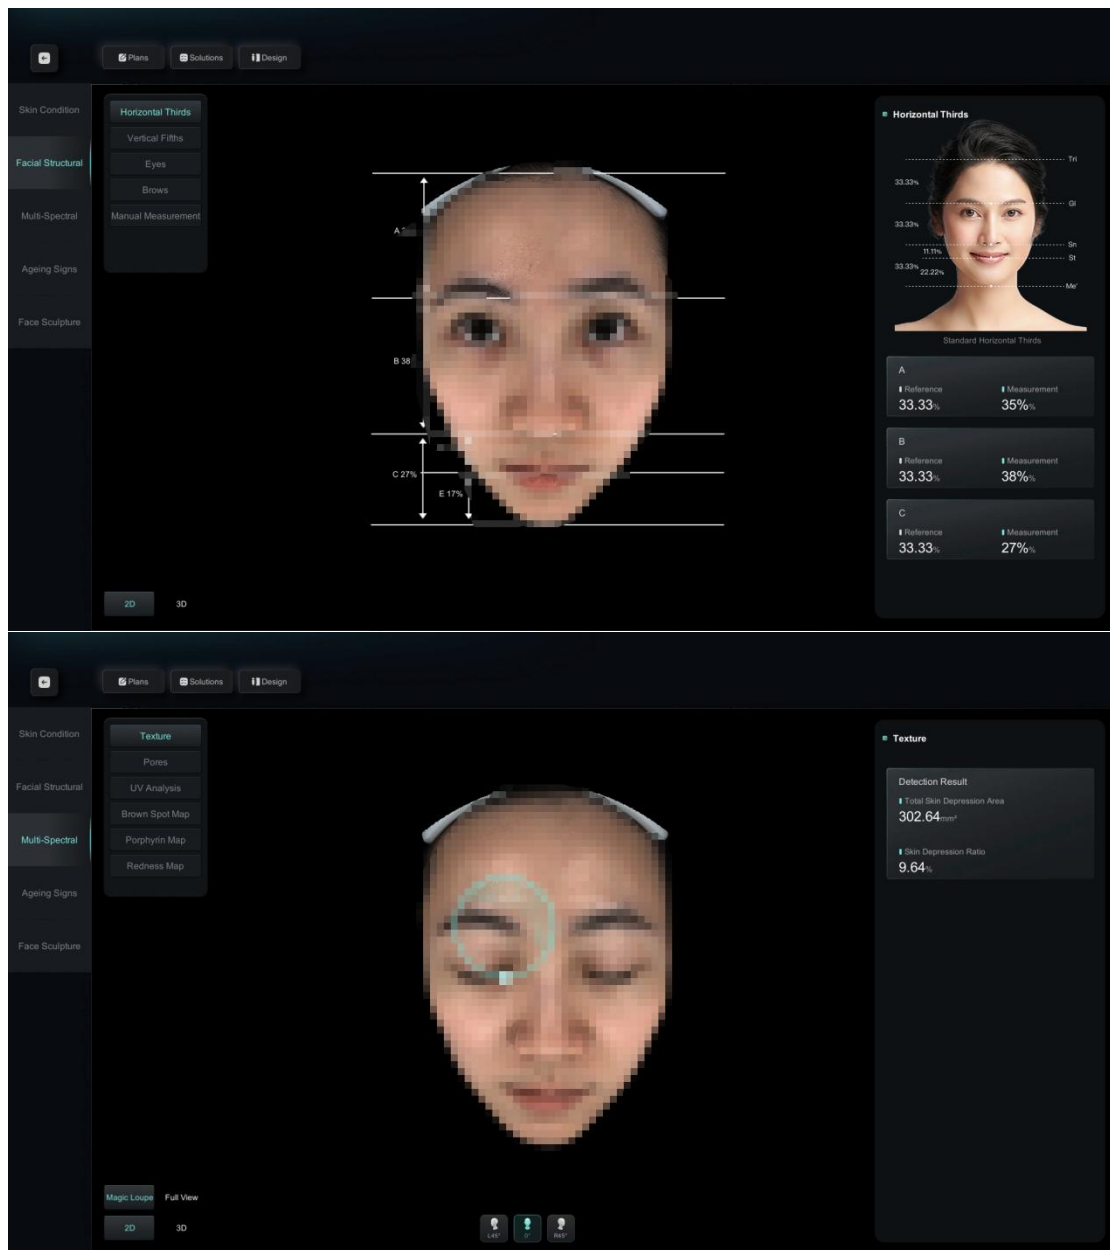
Plans Solutions Design

Skin Condition
Facial Structural
Multi-Spectral
Ageing Signs
Face Sculpture

Horizontal Thirds
Vertical Fifths
Eyes
Brows
Manual Measurement

A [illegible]
B 38
C 27%
E 17%

2D 3D

Horizontal Thirds

Tri
33.33%
Gl
33.33%
Sn
11.11%
St
33.33%
22.22%
Me'

Standard Horizontal Thirds

A
Reference
33.33%
Measurement
35%

B
Reference
33.33%
Measurement
38%

C
Reference
33.33%
Measurement
27%

Plans Solutions Design

Skin Condition
Facial Structural
Multi-Spectral
Ageing Signs
Face Sculpture

Texture
Pores
UV Analysis
Brown Spot Map
Porphyrin Map
Redness Map

Texture

Detection Result
Total Skin Depression Area
302.64mm²
Skin Depression Ratio
9.64%

Magic Loupe Full View
2D 3D

L45° 0° R45°